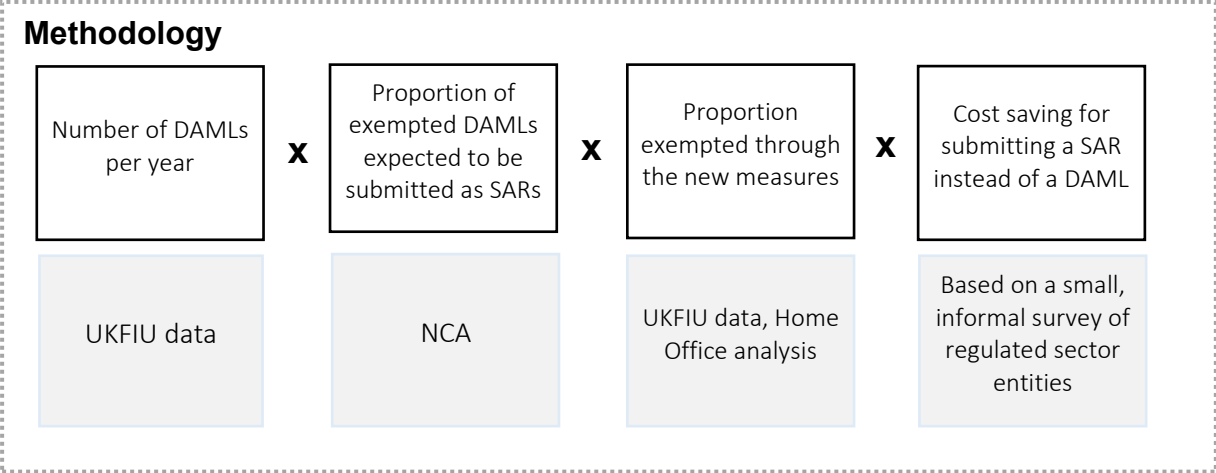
**Methodology**

Number of DAMLs per year

x

Proportion of exempted DAMLs expected to be submitted as SARs

x

Proportion exempted through the new measures

x

Cost saving for submitting a SAR instead of a DAML

UKFIU data

NCA

UKFIU data, Home Office analysis

Based on a small, informal survey of regulated sector entities